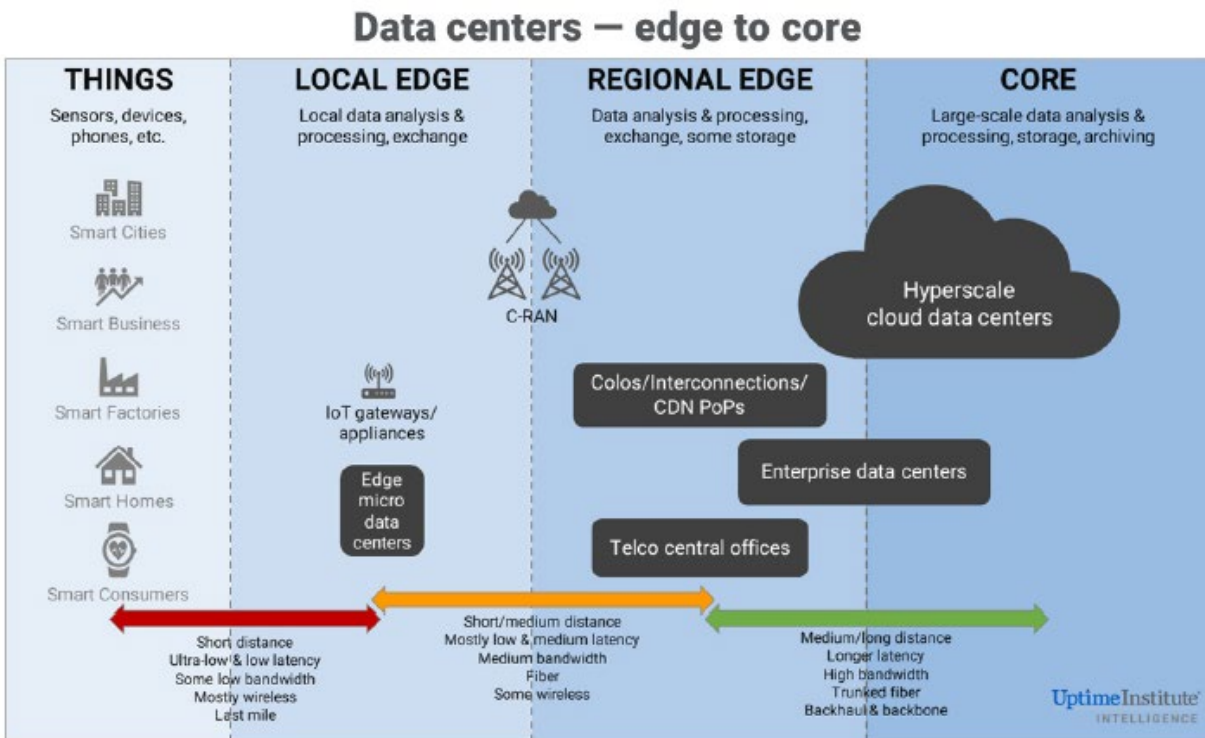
Data centers — edge to core

THINGS
Sensors, devices, phones, etc.

Smart Cities
Smart Business
Smart Factories
Smart Homes
Smart Consumers

LOCAL EDGE
Local data analysis & processing, exchange

IoT gateways/ appliances

Edge micro data centers

REGIONAL EDGE
Data analysis & processing, exchange, some storage

C-RAN

Colos/Interconnections/ CDN PoPs

Telco central offices

CORE
Large-scale data analysis & processing, storage, archiving

Hyperscale cloud data centers

Enterprise data centers

Short distance
Ultra-low & low latency
Some low bandwidth
Mostly wireless
Last mile

Short/medium distance
Mostly low & medium latency
Medium bandwidth
Fiber
Some wireless

Medium/long distance
Longer latency
High bandwidth
Trunked fiber
Backhaul & backbone

UptimeInstitute
INTELLIGENCE